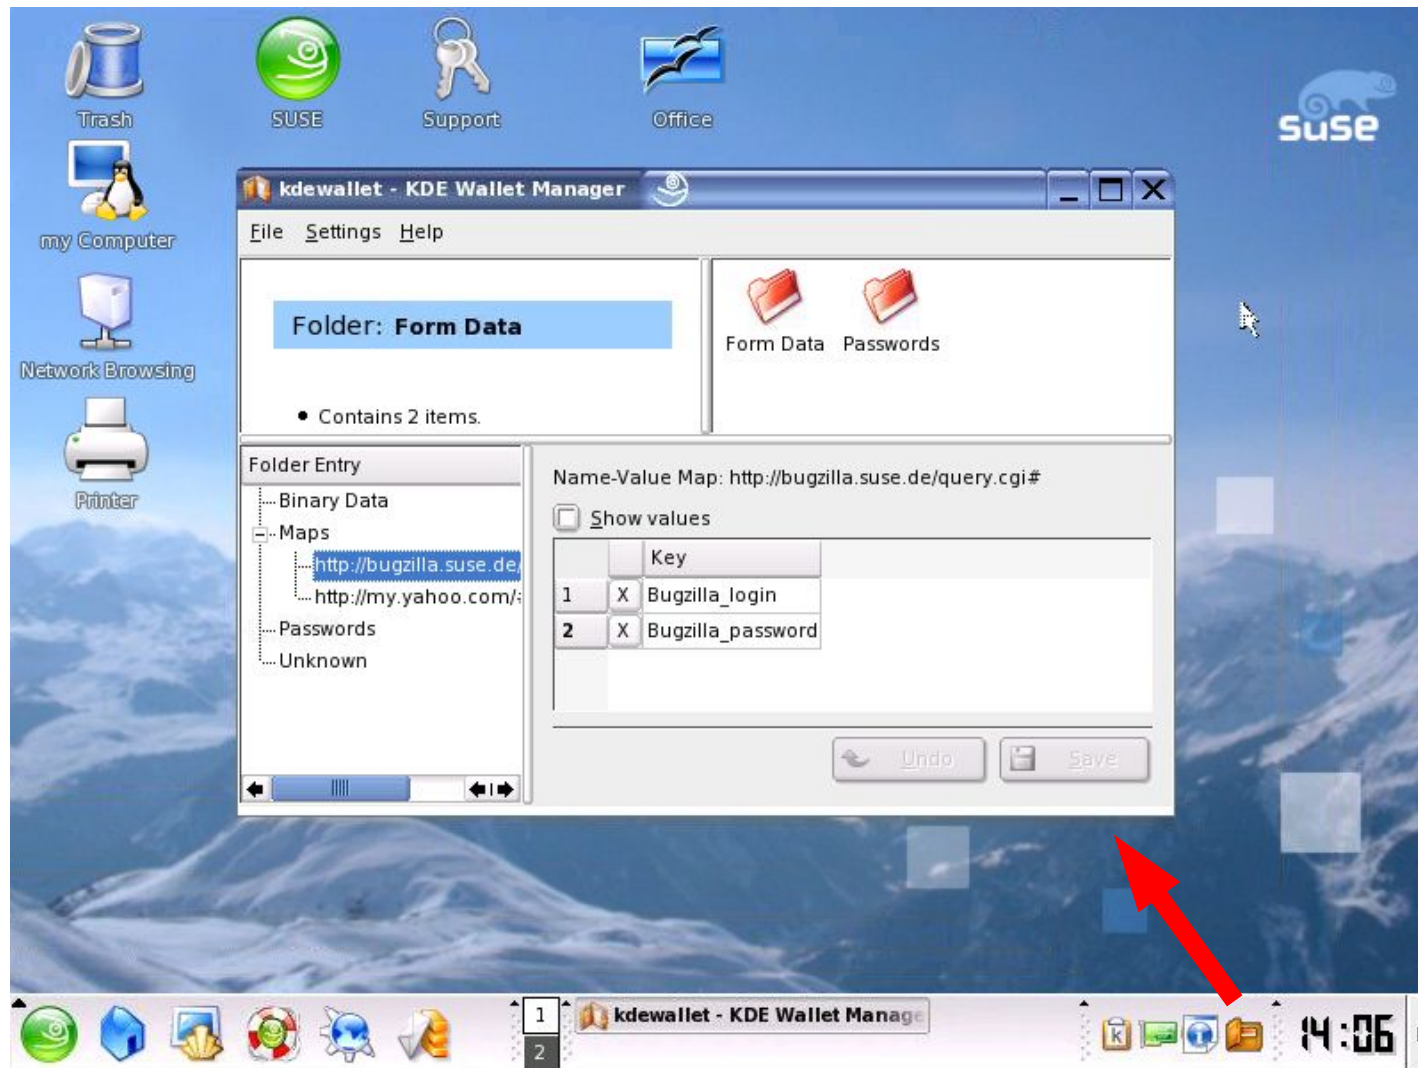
Trash

SUSE

Support

Office

suse

my Computer

Network Browsing

Printer

kdewallet - KDE Wallet Manager

File Settings Help

Folder: Form Data

• Contains 2 items.

Form Data

Passwords

Folder Entry

Binary Data

Maps

http://bugzilla.suse.de/

http://my.yahoo.com/

Passwords

Unknown

Name-Value Map: http://bugzilla.suse.de/query.cgi#

Show values

| | | Key |
|---|---|---|
| 1 | X | Bugzilla_login |
| 2 | X | Bugzilla_password |

Undo

Save

1

2

kdewallet - KDE Wallet Manage

14:06